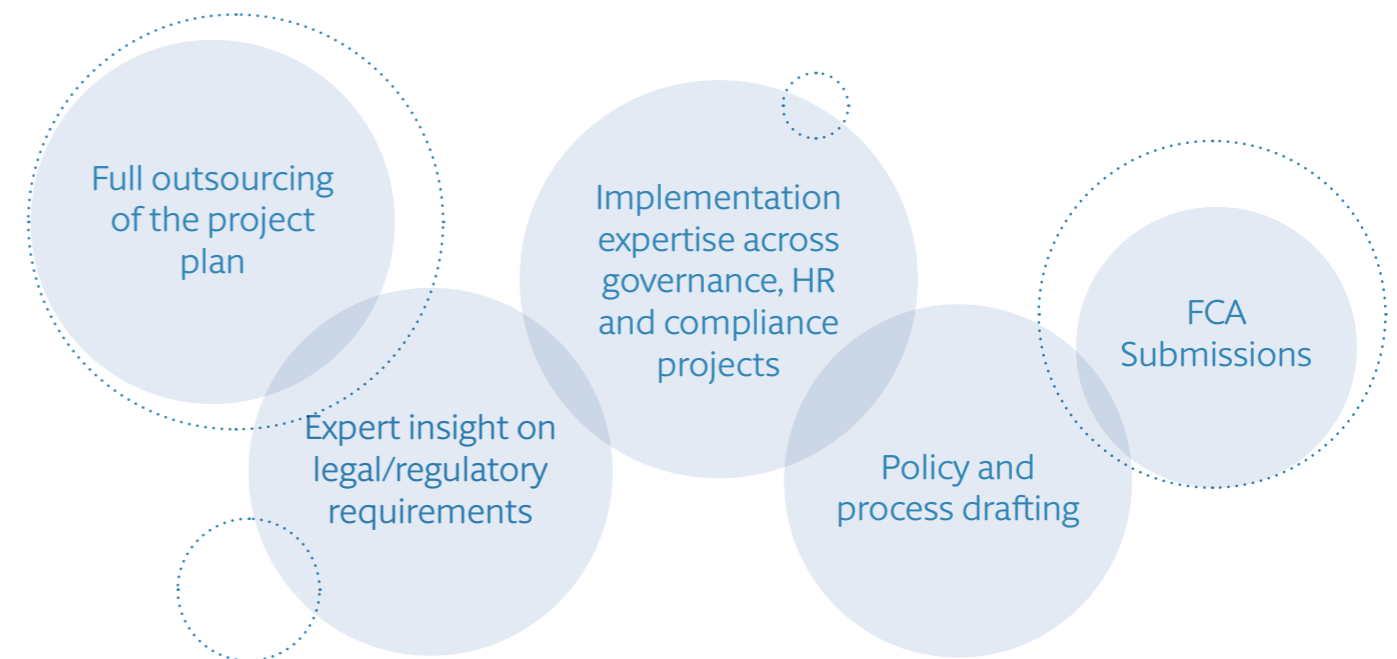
Full outsourcing of the project plan

Expert insight on legal/regulatory requirements

Implementation expertise across governance, HR and compliance projects

Policy and process drafting

FCA Submissions